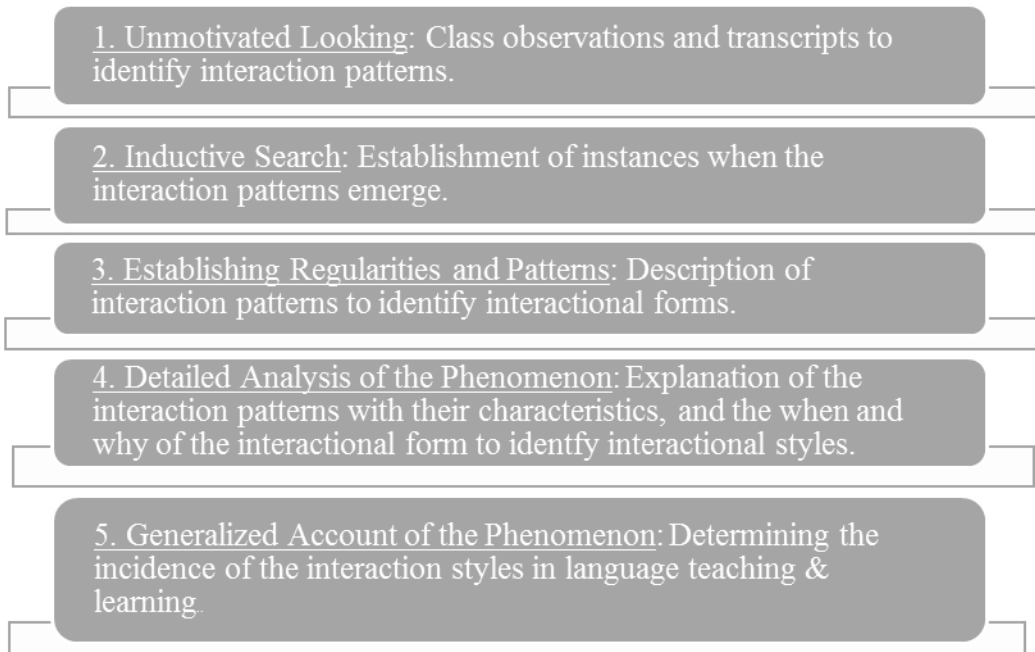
1. Unmotivated Looking: Class observations and transcripts to identify interaction patterns.

2. Inductive Search: Establishment of instances when the interaction patterns emerge.

3. Establishing Regularities and Patterns: Description of interaction patterns to identify interactional forms.

4. Detailed Analysis of the Phenomenon: Explanation of the interaction patterns with their characteristics, and the when and why of the interactional form to identfy interactional styles.

5. Generalized Account of the Phenomenon: Determining the incidence of the interaction styles in language teaching & learning.